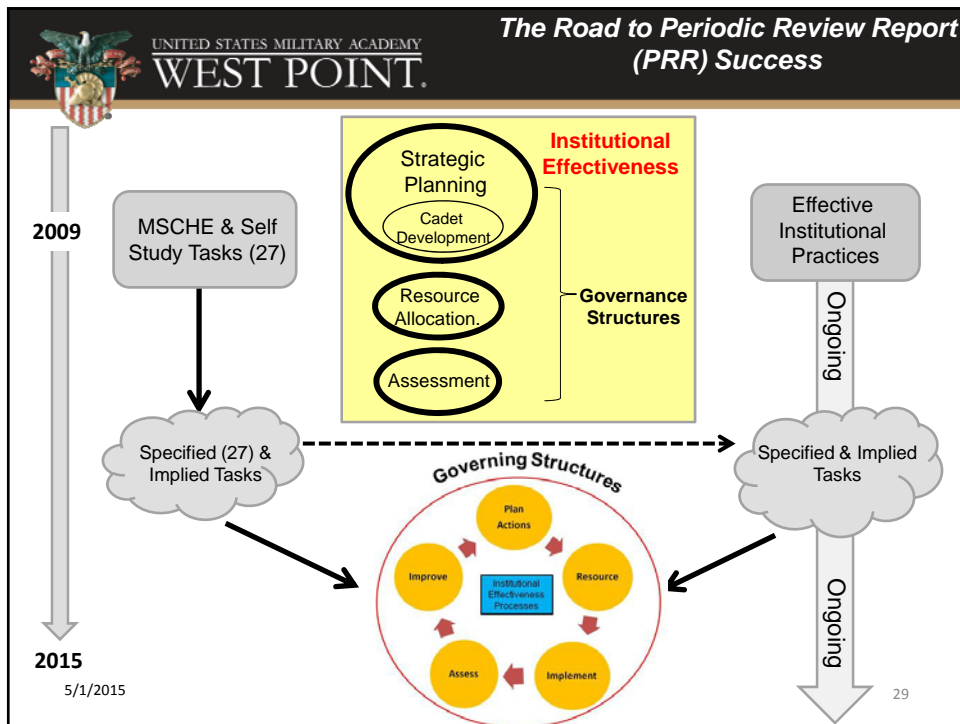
UNITED STATES MILITARY ACADEMY
WEST POINT.

The Road to Periodic Review Report (PRR) Success

2009

MSCHE & Self Study Tasks (27)

Strategic Planning

Cadet Development

Resource Allocation.

Assessment

Institutional Effectiveness

Governance Structures

Effective Institutional Practices

Ongoing

Specified (27) & Implied Tasks

Specified & Implied Tasks

Governing Structures

Plan Actions

Resource

Implement

Assess

Improve

Institutional Effectiveness Processes

Ongoing

2015

5/1/2015

29